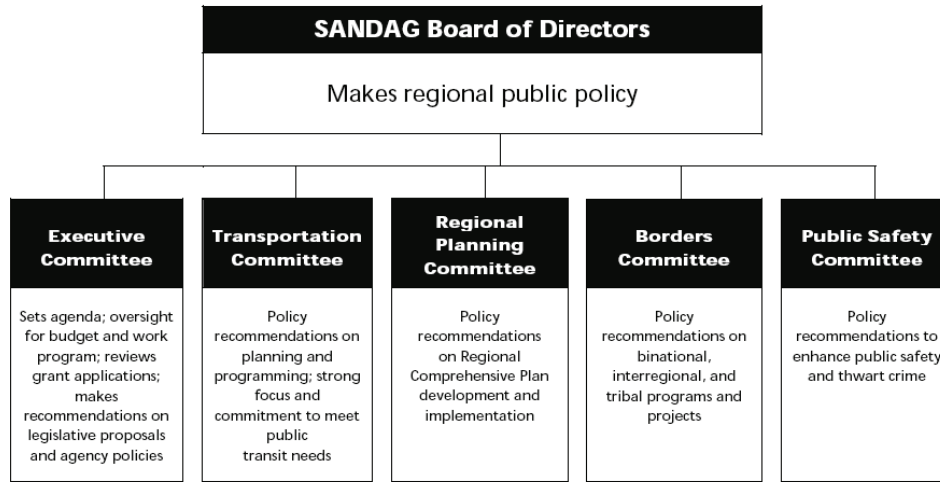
SANDAG Board of Directors

Makes regional public policy

Executive Committee

Sets agenda; oversight for budget and work program; reviews grant applications; makes recommendations on legislative proposals and agency policies

Transportation Committee

Policy recommendations on planning and programming; strong focus and commitment to meet public transit needs

Regional Planning Committee

Policy recommendations on Regional Comprehensive Plan development and implementation

Borders Committee

Policy recommendations on binational, interregional, and tribal programs and projects

Public Safety Committee

Policy recommendations to enhance public safety and thwart crime